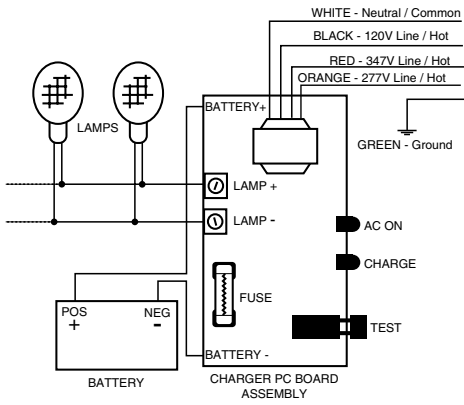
WHITE - Neutral / Common
BLACK - 120V Line / Hot
RED - 347V Line / Hot
ORANGE - 277V Line / Hot
GREEN - Ground
LAMPS
BATTERY+
LAMP +
LAMP -
AC ON
CHARGE
FUSE
TEST
POS
+
NEG
-
BATTERY -
BATTERY
CHARGER PC BOARD ASSEMBLY